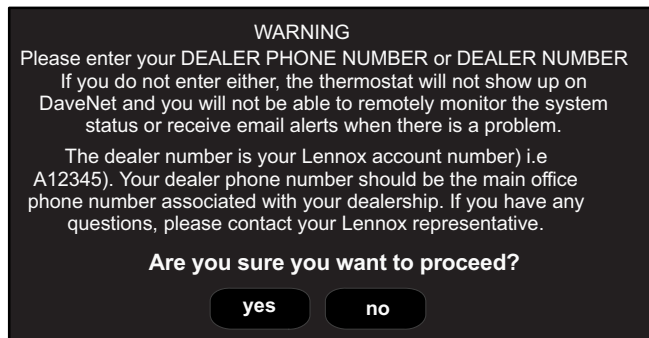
WARNING

Please enter your DEALER PHONE NUMBER or DEALER NUMBER If you do not enter either, the thermostat will not show up on DaveNet and you will not be able to remotely monitor the system status or receive email alerts when there is a problem.

The dealer number is your Lennox account number) i.e A12345). Your dealer phone number should be the main office phone number associated with your dealership. If you have any questions, please contact your Lennox representative.

Are you sure you want to proceed?

yes

no